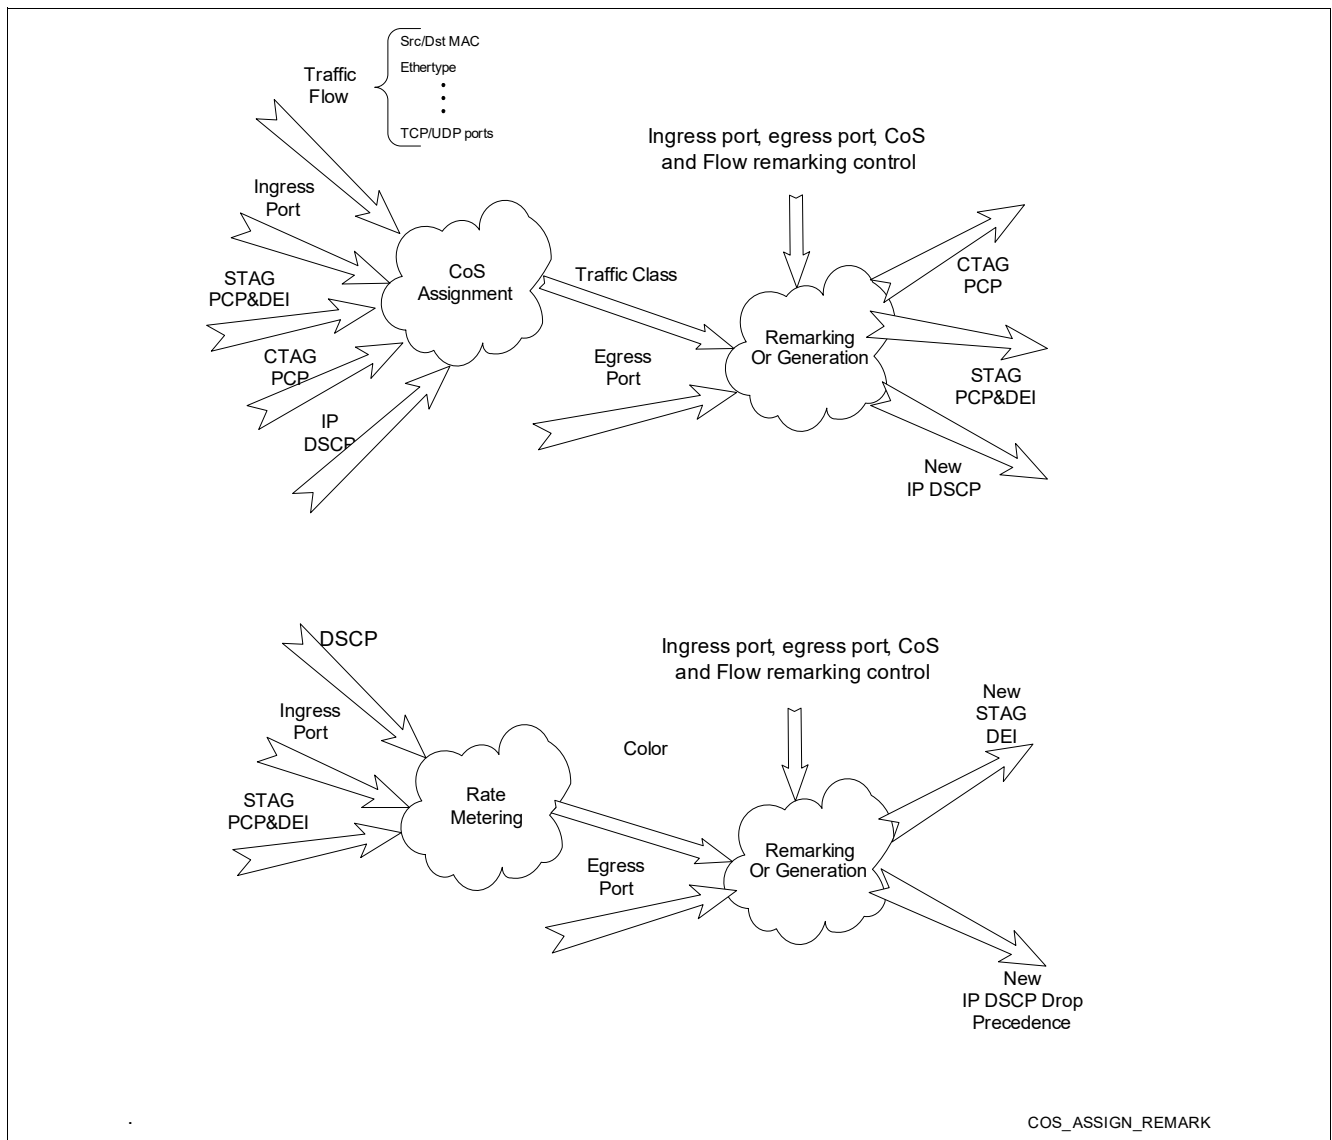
Traffic Flow

Src/Dst MAC
Ethertype
⋮
TCP/UDP ports

Ingress port, egress port, CoS and Flow remarking control

Ingress Port

STAG PCP&DEI

CTAG PCP

IP DSCP

CoS Assignment

Traffic Class

Egress Port

Remarking Or Generation

CTAG PCP

STAG PCP&DEI

New IP DSCP

DSCP

Ingress port, egress port, CoS and Flow remarking control

Ingress Port

STAG PCP&DEI

Rate Metering

Color

Egress Port

Remarking Or Generation

New STAG DEI

New IP DSCP Drop Precedence

COS_ASSIGN_REMARK